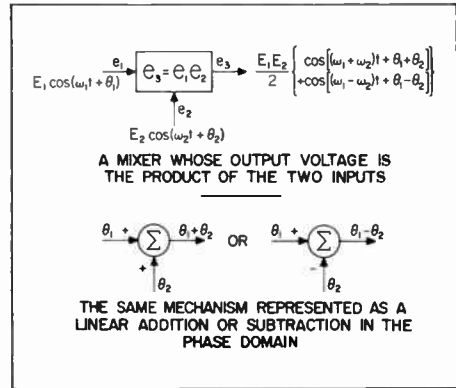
$e_1$

$E_1 \cos(\omega_1 t + \theta_1)$

$e_3 = e_1 e_2$

$e_3$

$\frac{E_1 E_2}{2} \left\{ \begin{array}{l} \cos[(\omega_1 + \omega_2)t + \theta_1 + \theta_2] \\ + \cos[(\omega_1 - \omega_2)t + \theta_1 - \theta_2] \end{array} \right\}$

$e_2$

$E_2 \cos(\omega_2 t + \theta_2)$

A MIXER WHOSE OUTPUT VOLTAGE IS THE PRODUCT OF THE TWO INPUTS

$\theta_1$ + $\Sigma$ $\theta_1 + \theta_2$ + $\theta_2$ OR $\theta_1$ + $\Sigma$ $\theta_1 - \theta_2$ − $\theta_2$

THE SAME MECHANISM REPRESENTED AS A LINEAR ADDITION OR SUBTRACTION IN THE PHASE DOMAIN